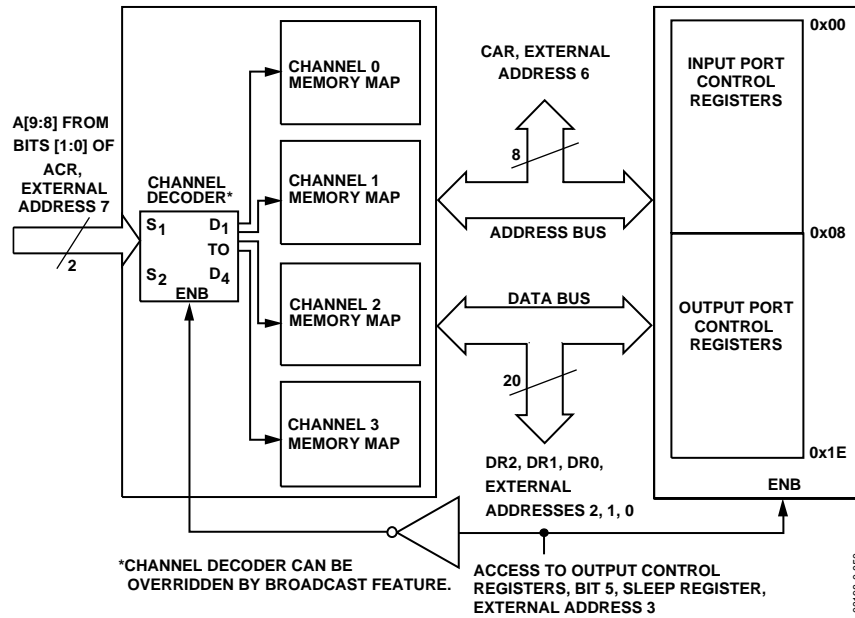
A[9:8] FROM BITS [1:0] OF ACR, EXTERNAL ADDRESS 7

2

CHANNEL DECODER*

$S_1$

$D_1$

TO

$S_2$

$D_4$

ENB

CHANNEL 0 MEMORY MAP

CHANNEL 1 MEMORY MAP

CHANNEL 2 MEMORY MAP

CHANNEL 3 MEMORY MAP

CAR, EXTERNAL ADDRESS 6

8

ADDRESS BUS

DATA BUS

20

DR2, DR1, DR0, EXTERNAL ADDRESSES 2, 1, 0

0x00

INPUT PORT CONTROL REGISTERS

0x08

OUTPUT PORT CONTROL REGISTERS

0x1E

ENB

*CHANNEL DECODER CAN BE OVERRIDDEN BY BROADCAST FEATURE.

ACCESS TO OUTPUT CONTROL REGISTERS, BIT 5, SLEEP REGISTER, EXTERNAL ADDRESS 3

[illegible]